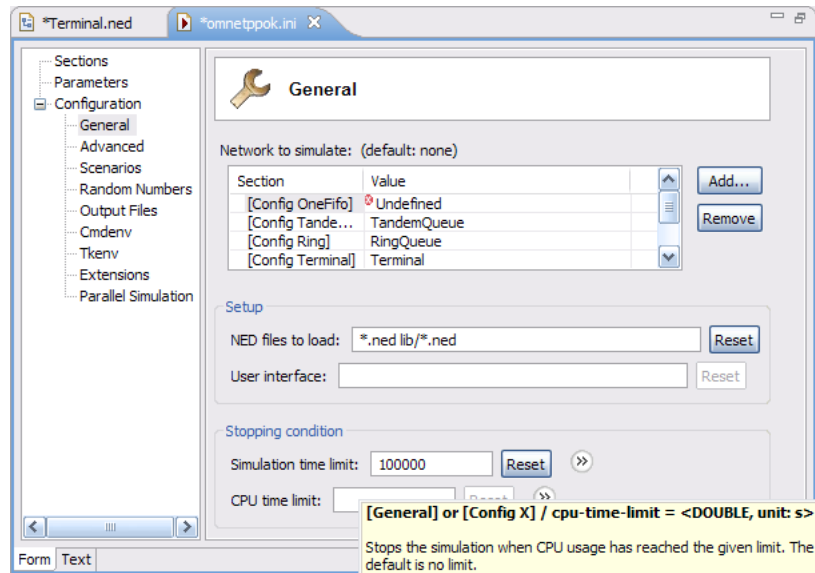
*Terminal.ned

*omnetppok.ini

Sections
Parameters
Configuration
General
Advanced
Scenarios
Random Numbers
Output Files
Cmdenv
Tkenv
Extensions
Parallel Simulation

General

Network to simulate: (default: none)

| Section | Value |
|---|---|
| [Config OneFifo] | Undefined |
| [Config Tande... | TandemQueue |
| [Config Ring] | RingQueue |
| [Config Terminal] | Terminal |

Add...
Remove

Setup

NED files to load: *.ned lib/*.ned
Reset

User interface:
Reset

Stopping condition

Simulation time limit: 100000
Reset

CPU time limit:
Reset

[General] or [Config X] / cpu-time-limit = <DOUBLE, unit: s>

Stops the simulation when CPU usage has reached the given limit. The default is no limit.

Form Text